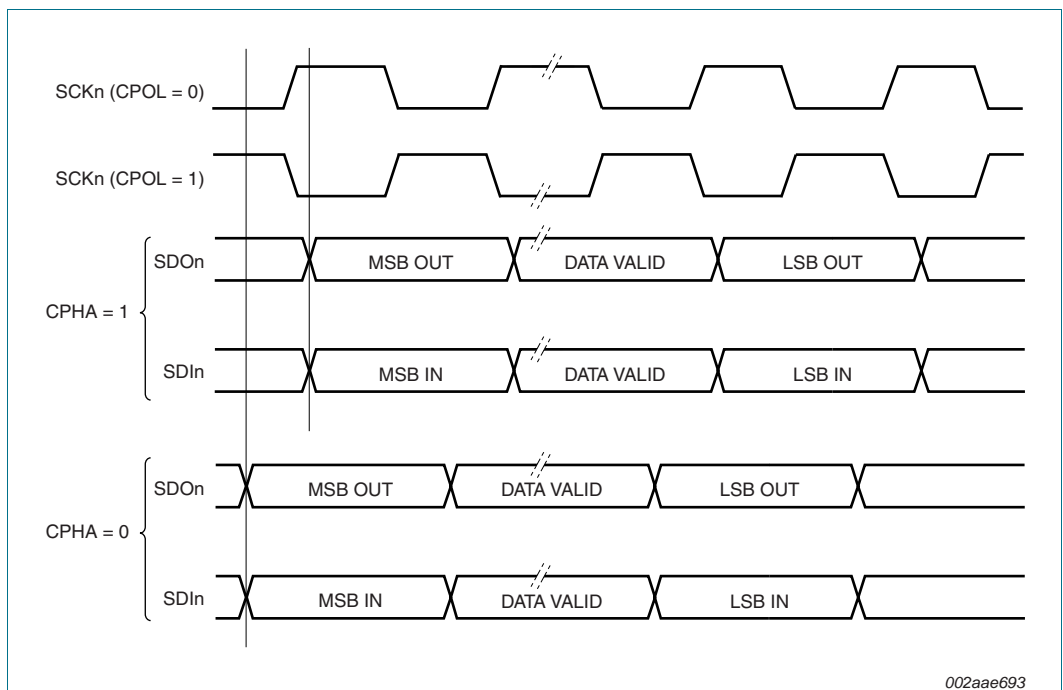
SCKn (CPOL = 0)

SCKn (CPOL = 1)

CPHA = 1

SDOn

MSB OUT

DATA VALID

LSB OUT

SDIn

MSB IN

DATA VALID

LSB IN

CPHA = 0

SDOn

MSB OUT

DATA VALID

LSB OUT

SDIn

MSB IN

DATA VALID

LSB IN

002aae693